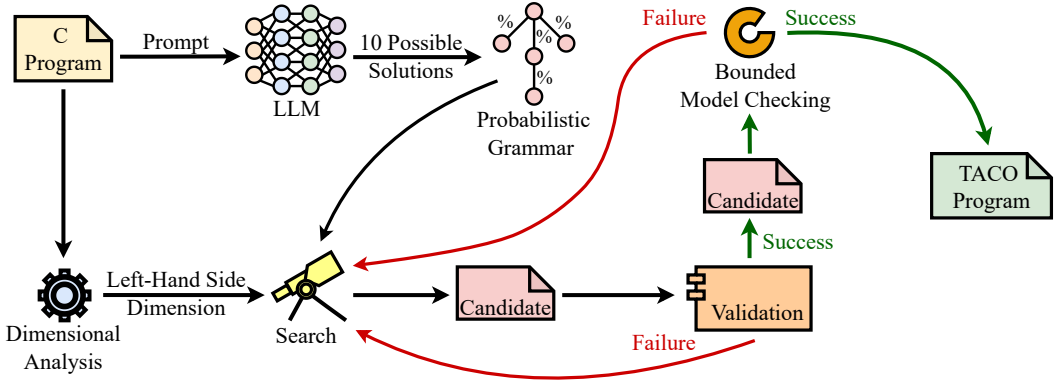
C Program

Prompt

LLM

10 Possible Solutions

%
%
%
%

Probabilistic Grammar

Failure

Success

Bounded Model Checking

TACO Program

Candidate

Success

Dimensional Analysis

Left-Hand Side Dimension

Search

Candidate

Validation

Failure